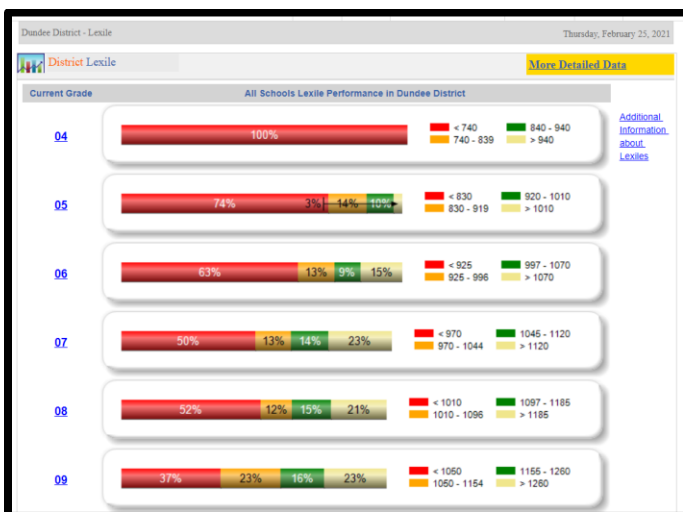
Dundee District - Lexile

Thursday, February 25, 2021

District Lexile

More Detailed Data

| Current Grade | All Schools Lexile Performance in Dundee District |
|---|---|
| 04 | 100% — < 740, 840 - 940, 740 - 839, > 940 |
| 05 | 74% 3% 14% 10% — < 830, 920 - 1010, 830 - 919, > 1010 |
| 06 | 63% 13% 9% 15% — < 925, 997 - 1070, 925 - 996, > 1070 |
| 07 | 50% 13% 14% 23% — < 970, 1045 - 1120, 970 - 1044, > 1120 |
| 08 | 52% 12% 15% 21% — < 1010, 1097 - 1185, 1010 - 1096, > 1185 |
| 09 | 37% 23% 16% 23% — < 1050, 1155 - 1260, 1050 - 1154, > 1260 |

Additional Information about Lexiles